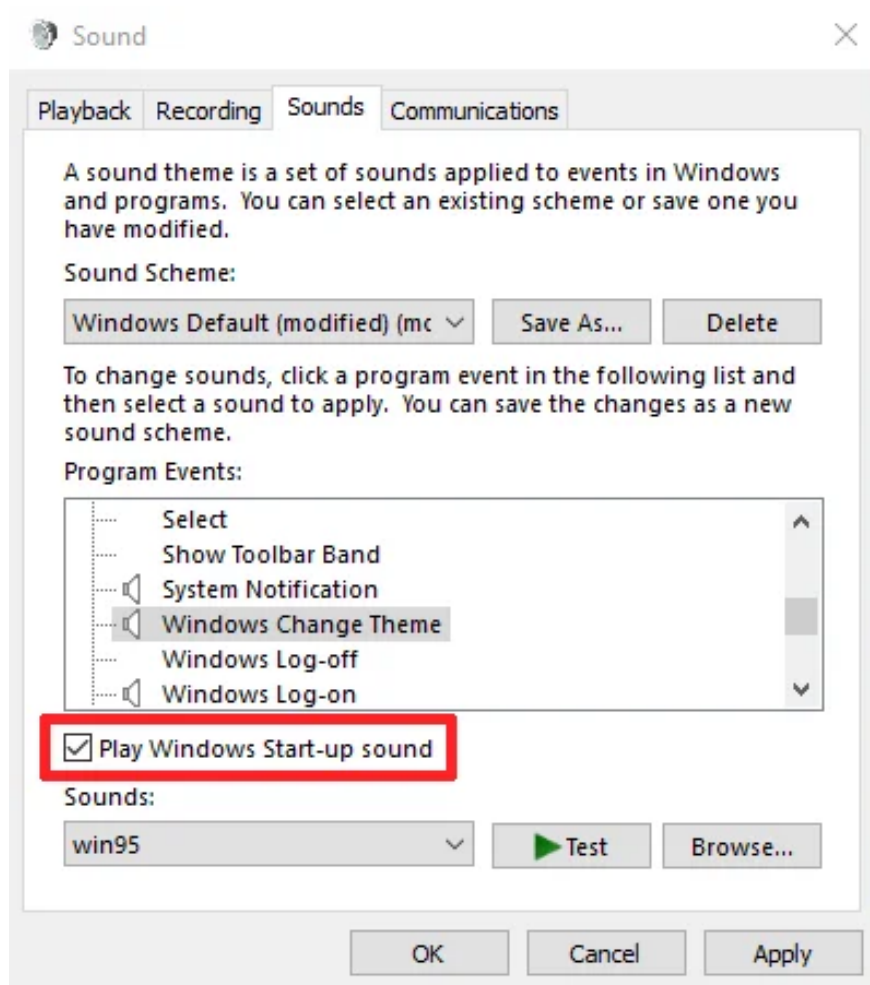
Sound

Playback Recording Sounds Communications

A sound theme is a set of sounds applied to events in Windows and programs. You can select an existing scheme or save one you have modified.

Sound Scheme:

Windows Default (modified) (mc

Save As...

Delete

To change sounds, click a program event in the following list and then select a sound to apply. You can save the changes as a new sound scheme.

Program Events:

Select
Show Toolbar Band
System Notification
Windows Change Theme
Windows Log-off
Windows Log-on

Play Windows Start-up sound

Sounds:

win95

Test

Browse...

OK Cancel Apply